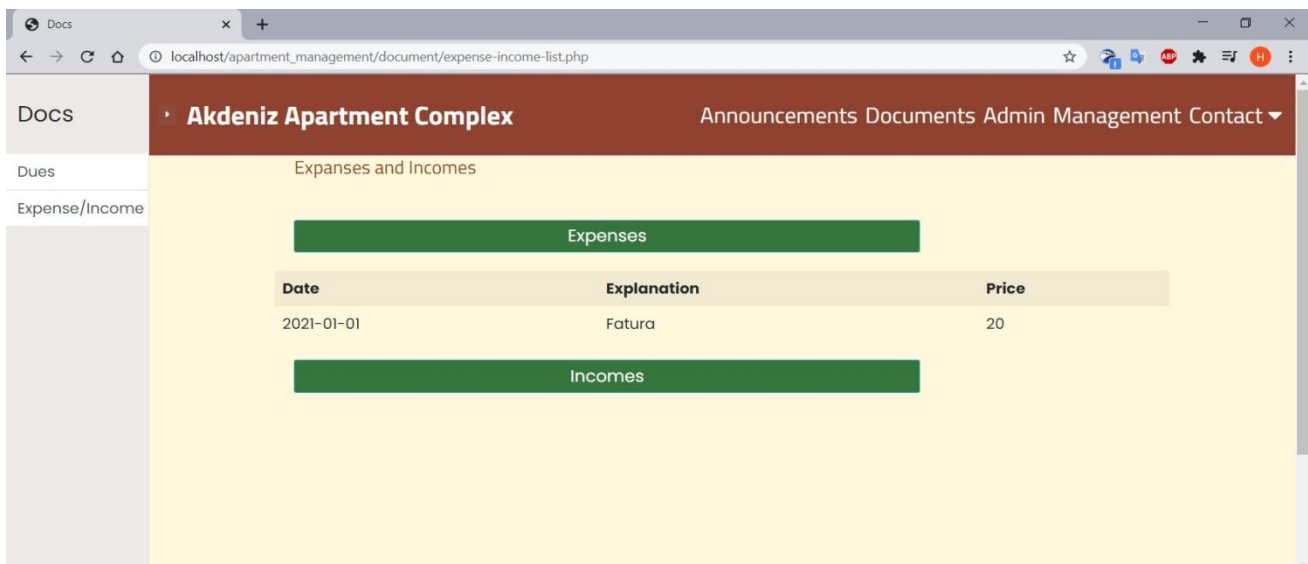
Docs ×

localhost/apartment_management/document/expense-income-list.php

ABP

H

Docs

Dues

Expense/Income

Akdeniz Apartment Complex

Announcements Documents Admin Management Contact

Expanses and Incomes

Expenses

| Date | Explanation | Price |
|---|---|---|
| 2021-01-01 | Fatura | 20 |

Incomes